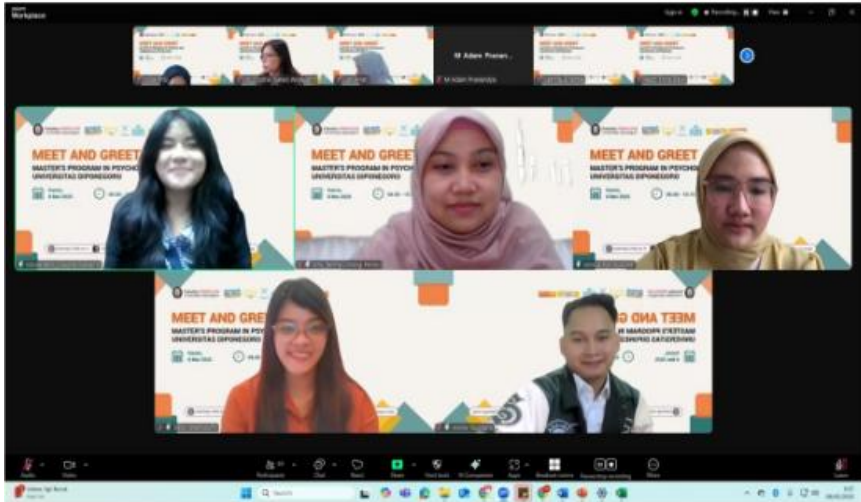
Workplace

M Adam Pranandya

MEET AND GREET
MASTER'S PROGRAM IN PSYCHO
UNIVERSITAS DIPONEGORO

MEET AND GREET

MEET AND GREET
MASTER'S PROGRAM IN PSYCHO

MEET AND GREET
MASTER'S PROGRAM IN PSYCH
UNIVERSITAS DIPONEGORO

MEET AND G
MASTER'S PROGRAM IN
UNIVERSITAS DIPONEGORO

Audio
Video
Participants
Chat
React
Share
Host tools
AI Companion
Apps
Breakout rooms
Pause/stop recording
More
Leave

Q Search